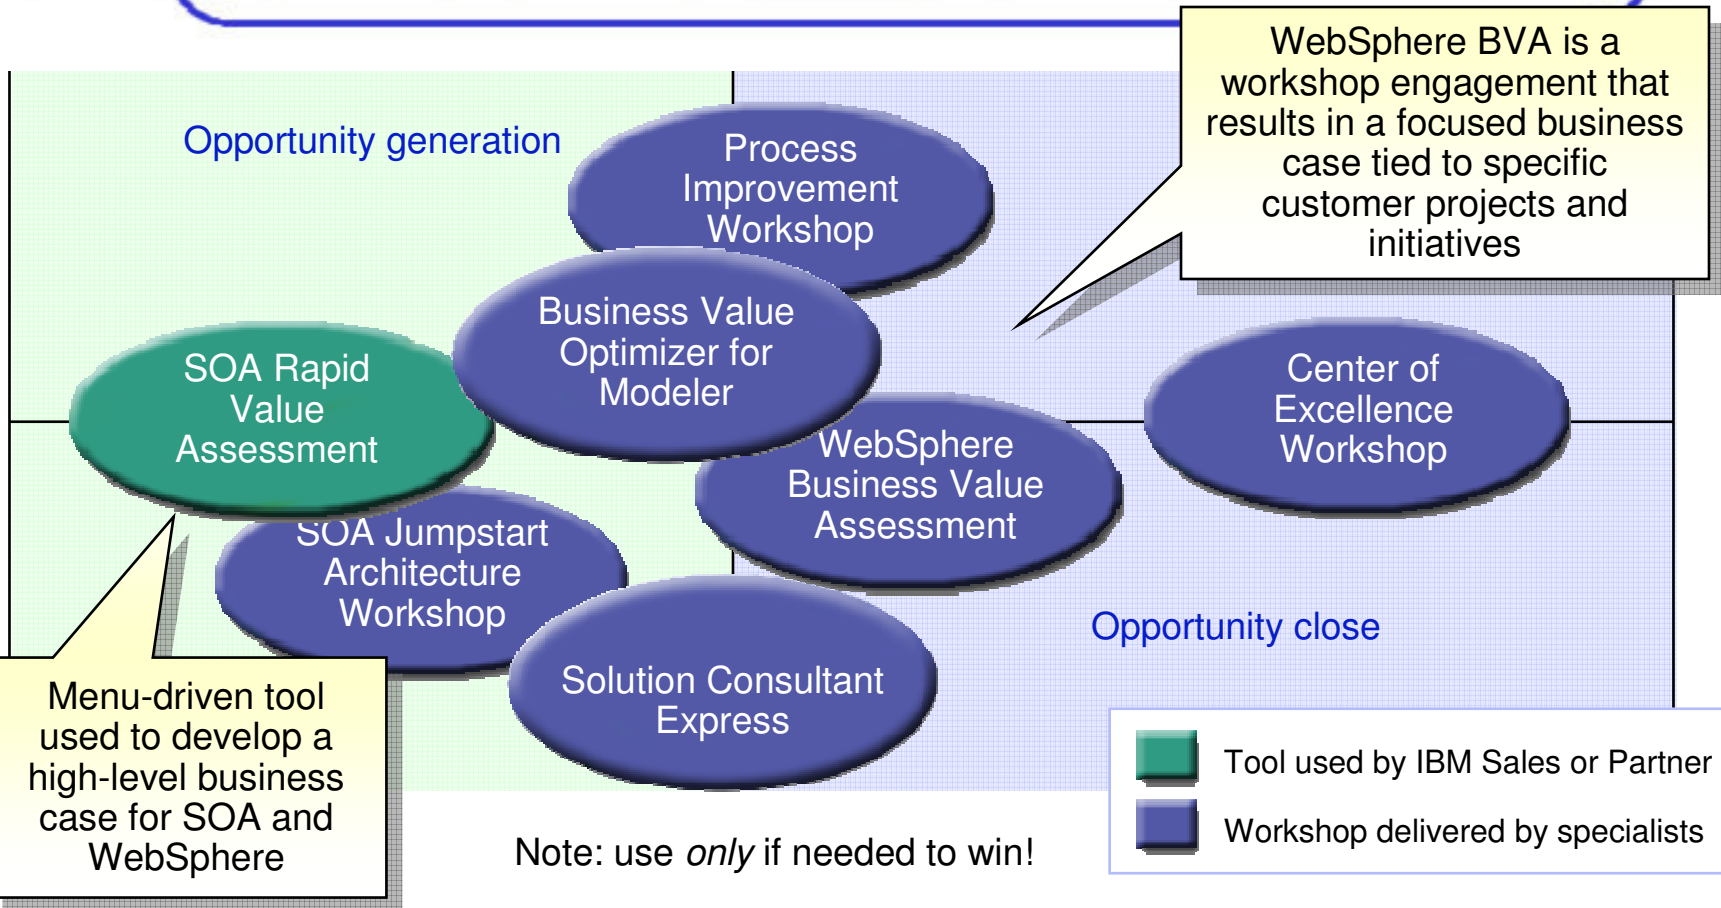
WebSphere BVA is a workshop engagement that results in a focused business case tied to specific customer projects and initiatives

Opportunity generation

Process Improvement Workshop

Business Value Optimizer for Modeler

SOA Rapid Value Assessment

WebSphere Business Value Assessment

Center of Excellence Workshop

SOA Jumpstart Architecture Workshop

Solution Consultant Express

Opportunity close

Menu-driven tool used to develop a high-level business case for SOA and WebSphere

Note: use *only* if needed to win!

Tool used by IBM Sales or Partner

Workshop delivered by specialists